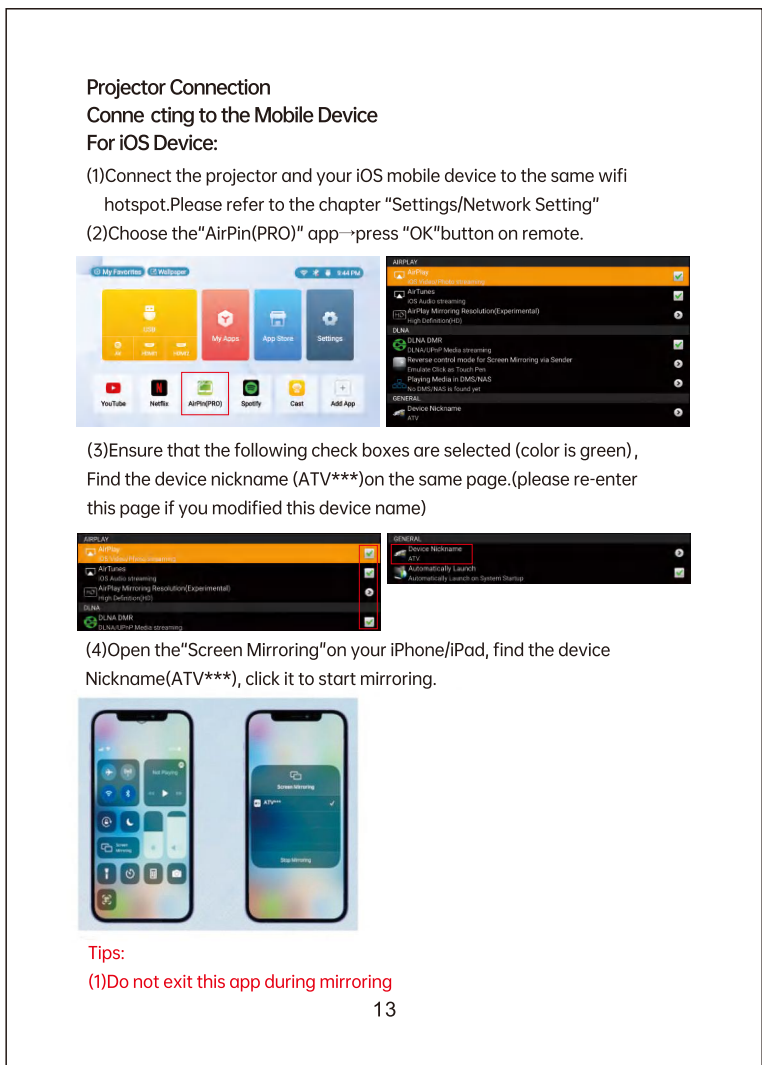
Projector Connection
Conne cting to the Mobile Device
For iOS Device:

(1)Connect the projector and your iOS mobile device to the same wifi hotspot.Please refer to the chapter "Settings/Network Setting"
(2)Choose the"AirPin(PRO)" app→press "OK"button on remote.

My Favorites Wallpaper 9:44 PM
USB
AV HDMI1 HDMI2
My Apps App Store Settings
YouTube Netflix AirPin(PRO) Spotify Cast Add App

AIRPLAY
AirPlay
iOS Video/Photo Streaming
AirTunes
iOS Audio streaming
AirPlay Mirroring Resolution(Experimental)
High Definition(HD)
DLNA
DLNA DMR
DLNA/UPnP Media streaming
Reverse control mode for Screen Mirroring via Sender
Emulate Click as Touch Pen
Playing Media in DMS/NAS
No DMS/NAS is found yet
GENERAL
Device Nickname
ATV

(3)Ensure that the following check boxes are selected (color is green), Find the device nickname (ATV***)on the same page.(please re-enter this page if you modified this device name)

AIRPLAY
AirPlay
iOS Video/Photo Streaming
AirTunes
iOS Audio streaming
AirPlay Mirroring Resolution(Experimental)
High Definition(HD)
DLNA
DLNA DMR
DLNA/UPnP Media streaming

GENERAL
Device Nickname
ATV
Automatically Launch
Automatically Launch on System Startup

(4)Open the"Screen Mirroring"on your iPhone/iPad, find the device Nickname(ATV***), click it to start mirroring.

Not Playing
Screen Mirroring
Screen Mirroring
ATV***
Stop Mirroring

Tips:
(1)Do not exit this app during mirroring
13